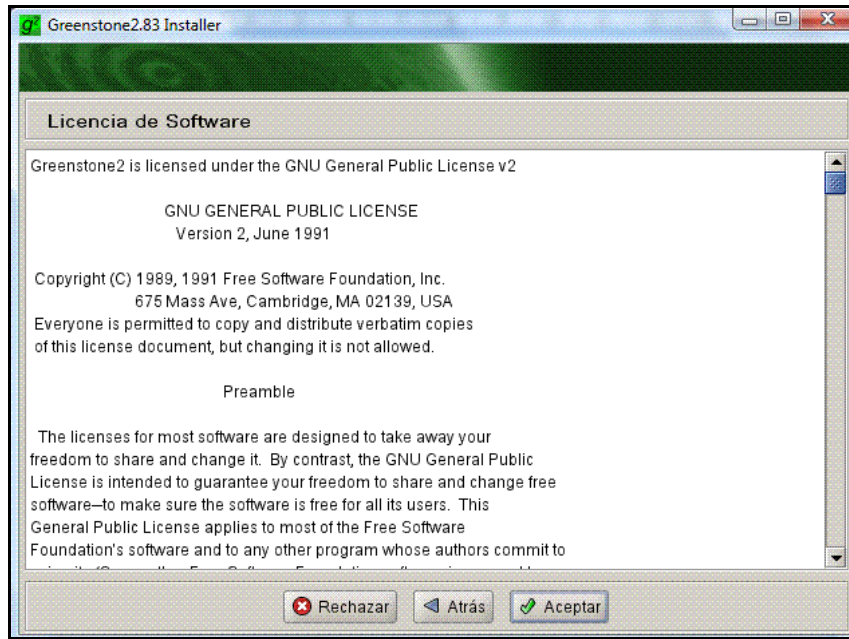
Greenstone2.83 Installer

Licencia de Software

Greenstone2 is licensed under the GNU General Public License v2

GNU GENERAL PUBLIC LICENSE
Version 2, June 1991

Copyright (C) 1989, 1991 Free Software Foundation, Inc.
675 Mass Ave, Cambridge, MA 02139, USA
Everyone is permitted to copy and distribute verbatim copies of this license document, but changing it is not allowed.

Preamble

The licenses for most software are designed to take away your freedom to share and change it. By contrast, the GNU General Public License is intended to guarantee your freedom to share and change free software--to make sure the software is free for all its users. This General Public License applies to most of the Free Software Foundation's software and to any other program whose authors commit to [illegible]

Rechazar Atrás Aceptar